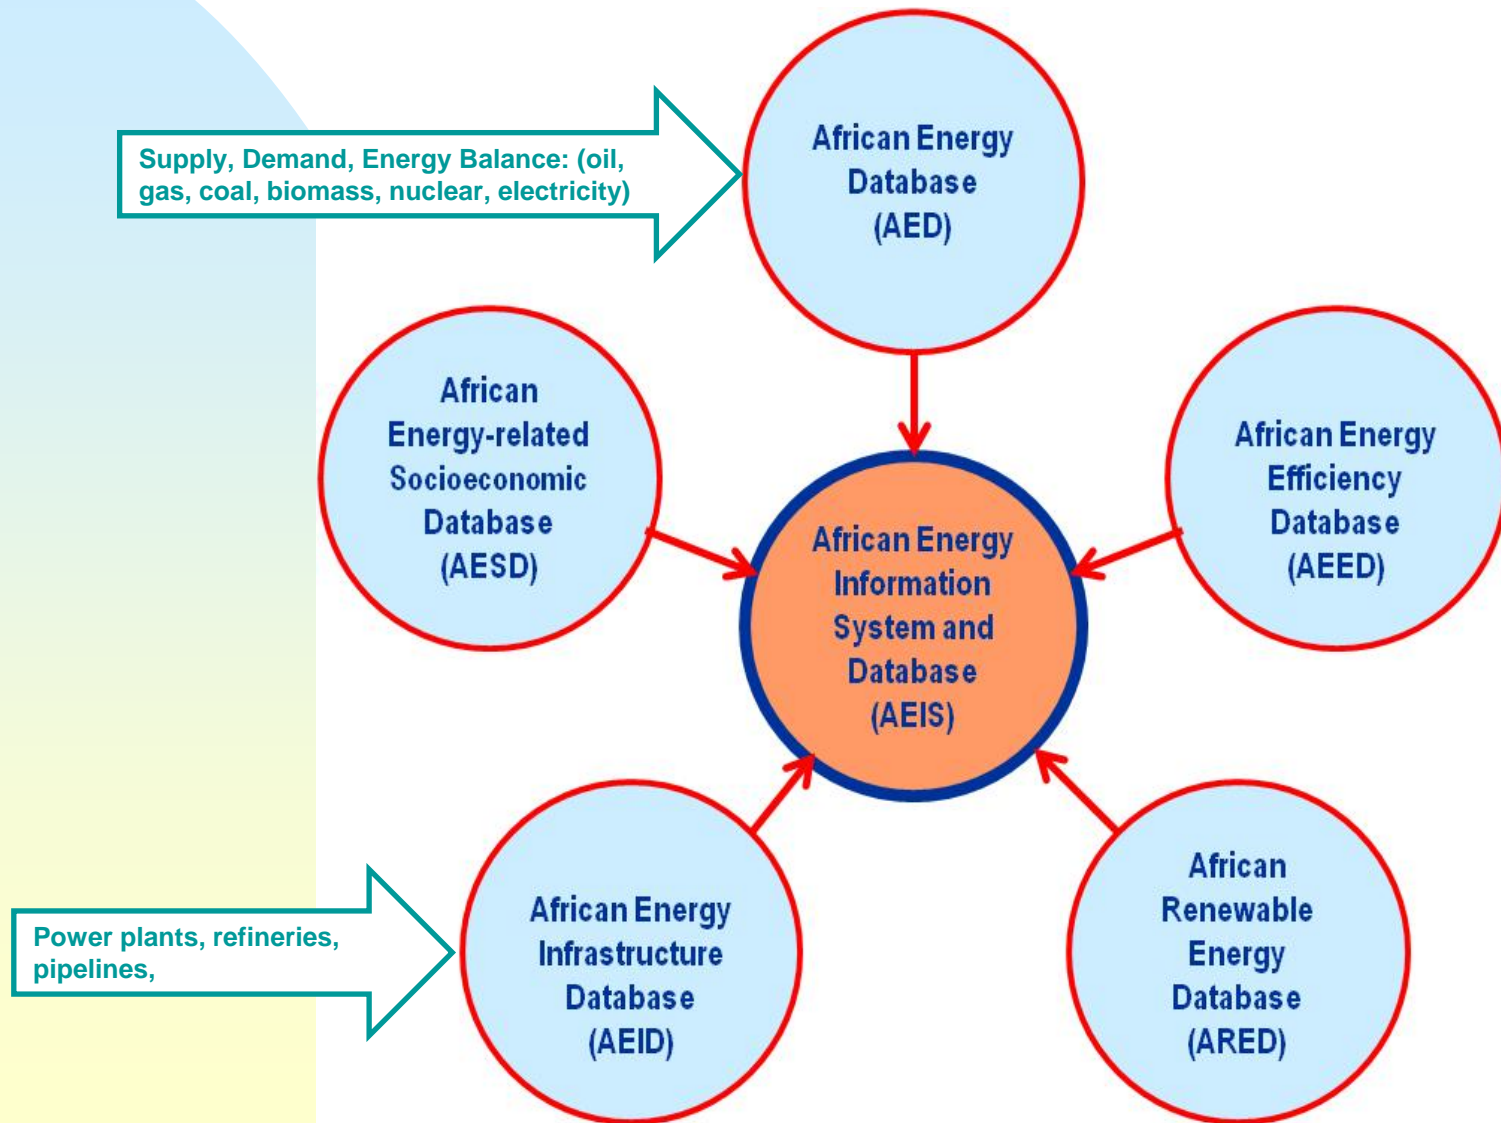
Supply, Demand, Energy Balance: (oil, gas, coal, biomass, nuclear, electricity)

African Energy Database (AED)

African Energy-related Socioeconomic Database (AESD)

African Energy Efficiency Database (AEED)

African Energy Information System and Database (AEIS)

Power plants, refineries, pipelines,

African Energy Infrastructure Database (AEID)

African Renewable Energy Database (ARED)